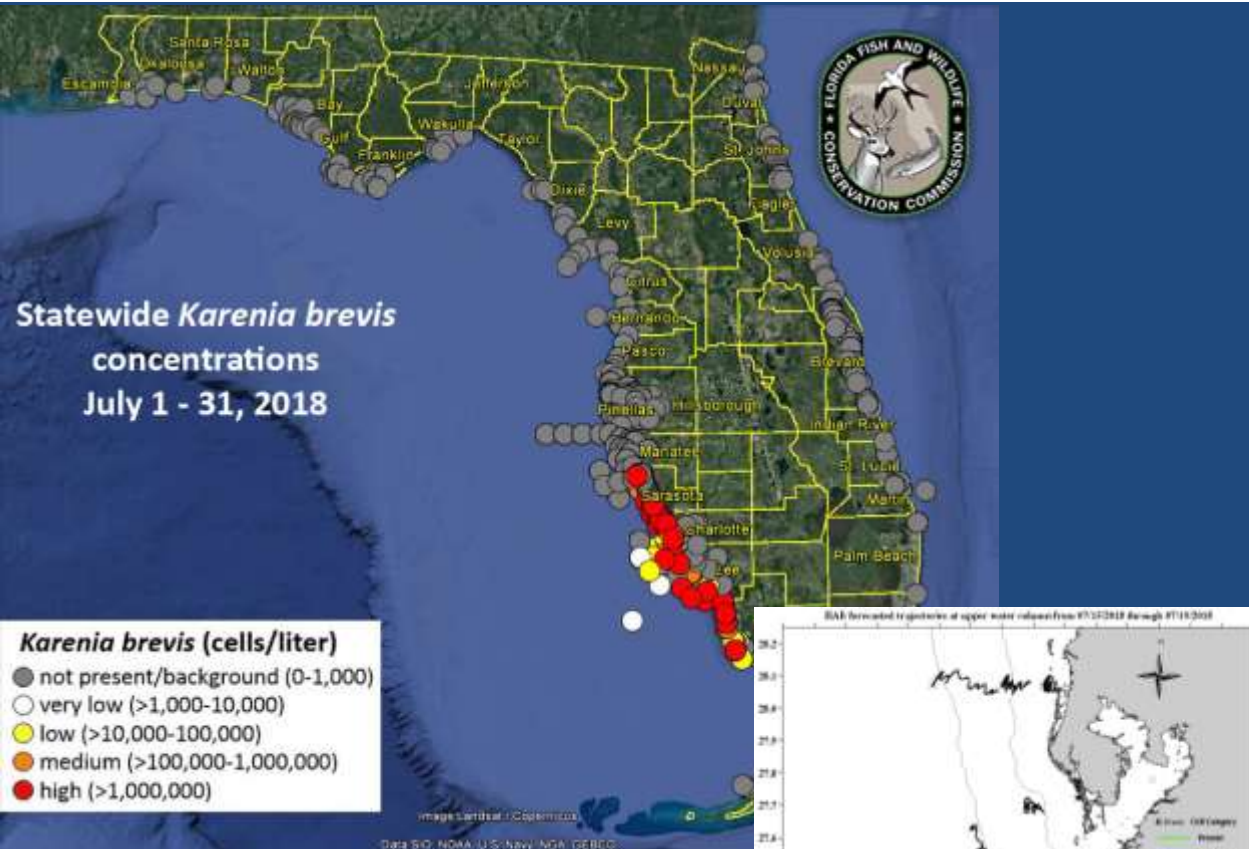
Statewide *Karenia brevis* concentrations July 1 - 31, 2018

FLORIDA FISH AND WILDLIFE CONSERVATION COMMISSION

Escambia
Santa Rosa
Okaloosa
Walton
Bay
Gulf
Franklin
Wakulla
Jefferson
Taylor
Dixie
Levy
Nassau
Duval
St Johns
Flagler
Volusia
Citrus
Hernando
Pasco
Pinellas
Hillsborough
Manatee
Sarasota
Charlotte
Lee
Brevard
Indian River
St. Lucie
Martin
Palm Beach

*Karenia brevis* (cells/liter)
not present/background (0-1,000)
very low (>1,000-10,000)
low (>10,000-100,000)
medium (>100,000-1,000,000)
high (>1,000,000)

Image Landsat / Copernicus
Data SIO, NOAA, U.S. Navy, NGA, GEBCO

HAB forecasted trajectories at upper water column from 07/15/2018 through 07/19/2018
28.2
28.0
28.4
27.9
27.8
27.7
27.6
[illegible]
Cell Category
Present